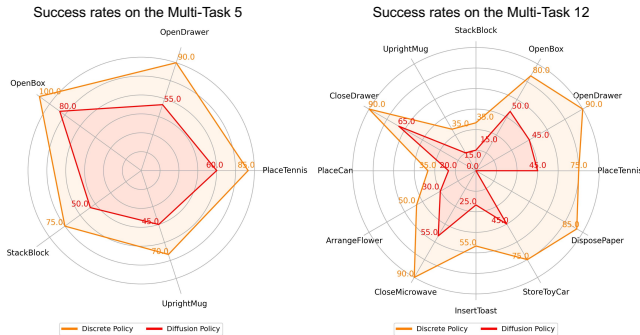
Success rates on the Multi-Task 5

OpenDrawer
90.0
55.0
OpenBox
100.0
80.0
60.0
85.0
PlaceTennis
50.0
75.0
45.0
70.0
StackBlock
UprightMug

Discrete Policy
Diffusion Policy

Success rates on the Multi-Task 12

StackBlock
UprightMug
OpenBox
80.0
35.0
50.0
OpenDrawer
90.0
CloseDrawer
90.0
65.0
35.0
15.0
15.0
45.0
45.0
75.0
PlaceTennis
PlaceCan
35.0
20.0
0.0
0.0
30.0
50.0
25.0
45.0
85.0
DisposePaper
ArrangeFlower
55.0
55.0
75.0
90.0
CloseMicrowave
InsertToast
StoreToyCar

Discrete Policy
Diffusion Policy